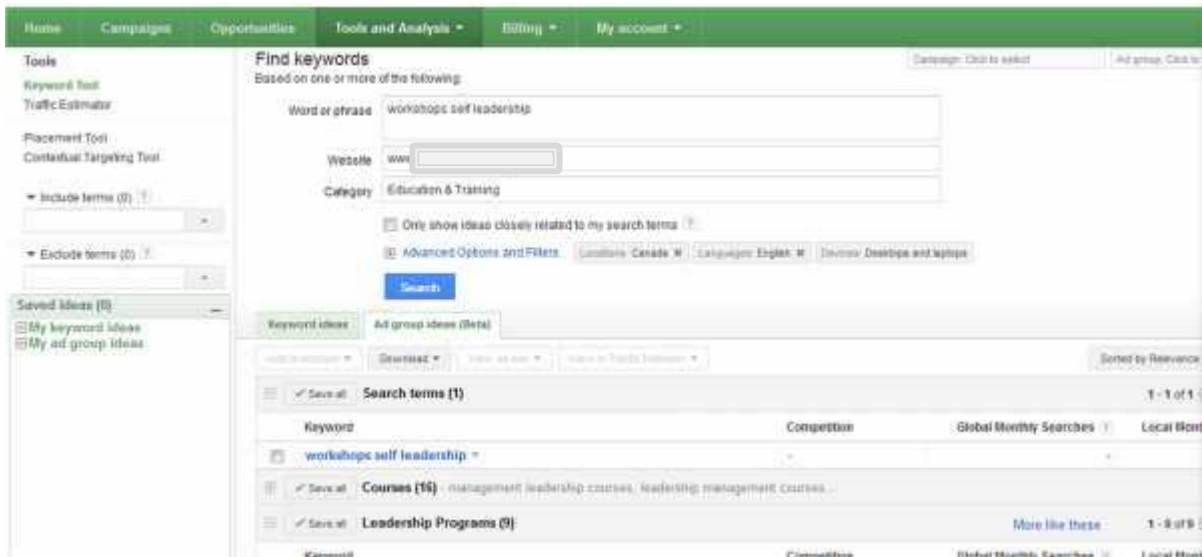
Home Campaigns Opportunities Tools and Analysis ▾ Billing ▾ My account ▾

Tools
Keyword Tool
Traffic Estimator

Placement Tool
Contextual Targeting Tool

▾ Include terms (0) ?

▾ Exclude terms (0) ?

Saved ideas (0)
My keyword ideas
My ad group ideas

Find keywords
Based on one or more of the following:

Campaign: Click to select
Ad group: Click to

Word or phrase workshops self leadership

Website www

Category Education & Training

Only show ideas closely related to my search terms ?

Advanced Options and Filters Locations: Canada ✖ Languages: English ✖ Devices: Desktops and laptops

Search

Keyword ideas Ad group ideas (Beta)

Add to account ▾ Download ▾ View as text ▾ Save to Traffic Estimator ▾

Sorted by Relevance

✓ Save all Search terms (1) 1 - 1 of 1

Keyword Competition Global Monthly Searches ? Local Mont

workshops self leadership ▾

✓ Save all Courses (16) - management leadership courses, leadership management courses...

✓ Save all Leadership Programs (9) More like these 1 - 9 of 9

Keyword Competition Global Monthly Searches Local Mont